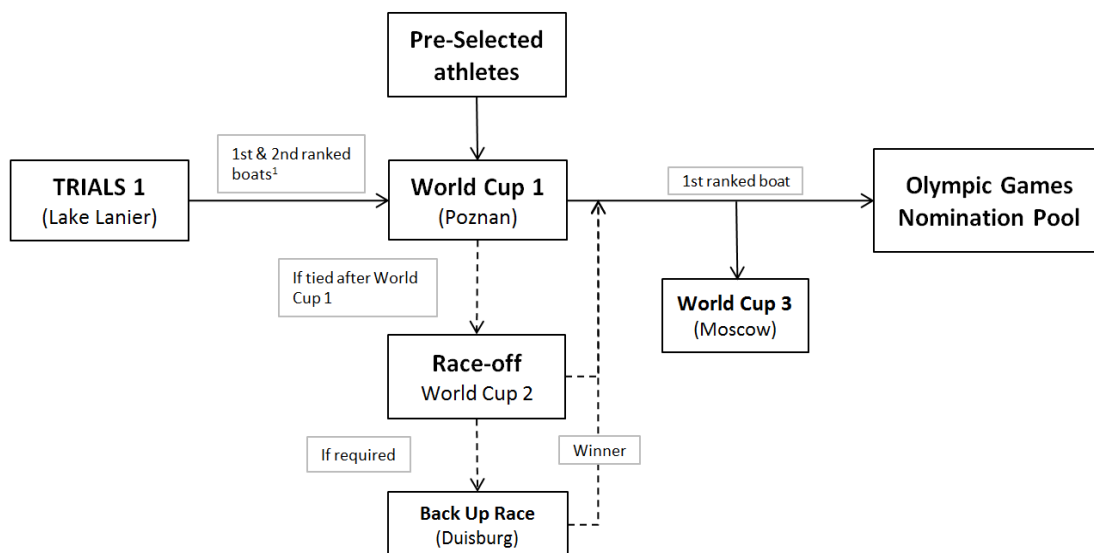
Pre-Selected athletes

TRIALS 1
(Lake Lanier)

1st & 2nd ranked boats$^1$

World Cup 1
(Poznan)

1st ranked boat

Olympic Games Nomination Pool

World Cup 3
(Moscow)

If tied after World Cup 1

Race-off
World Cup 2

If required

Winner

Back Up Race
(Duisburg)